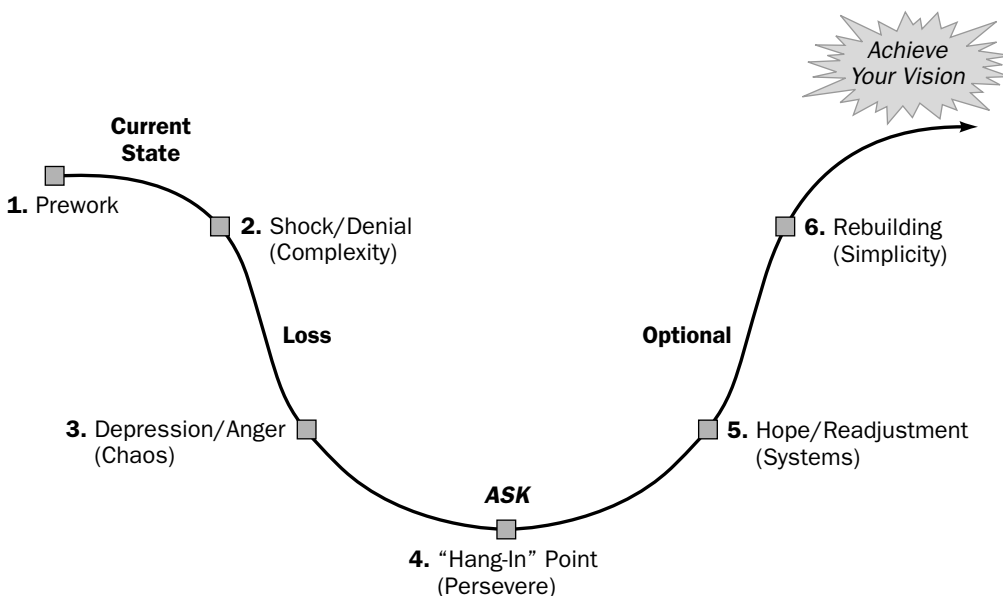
Achieve Your Vision

Current State

1. Prework

2. Shock/Denial (Complexity)

Loss

3. Depression/Anger (Chaos)

ASK

4. "Hang-In" Point (Persevere)

5. Hope/Readjustment (Systems)

Optional

6. Rebuilding (Simplicity)